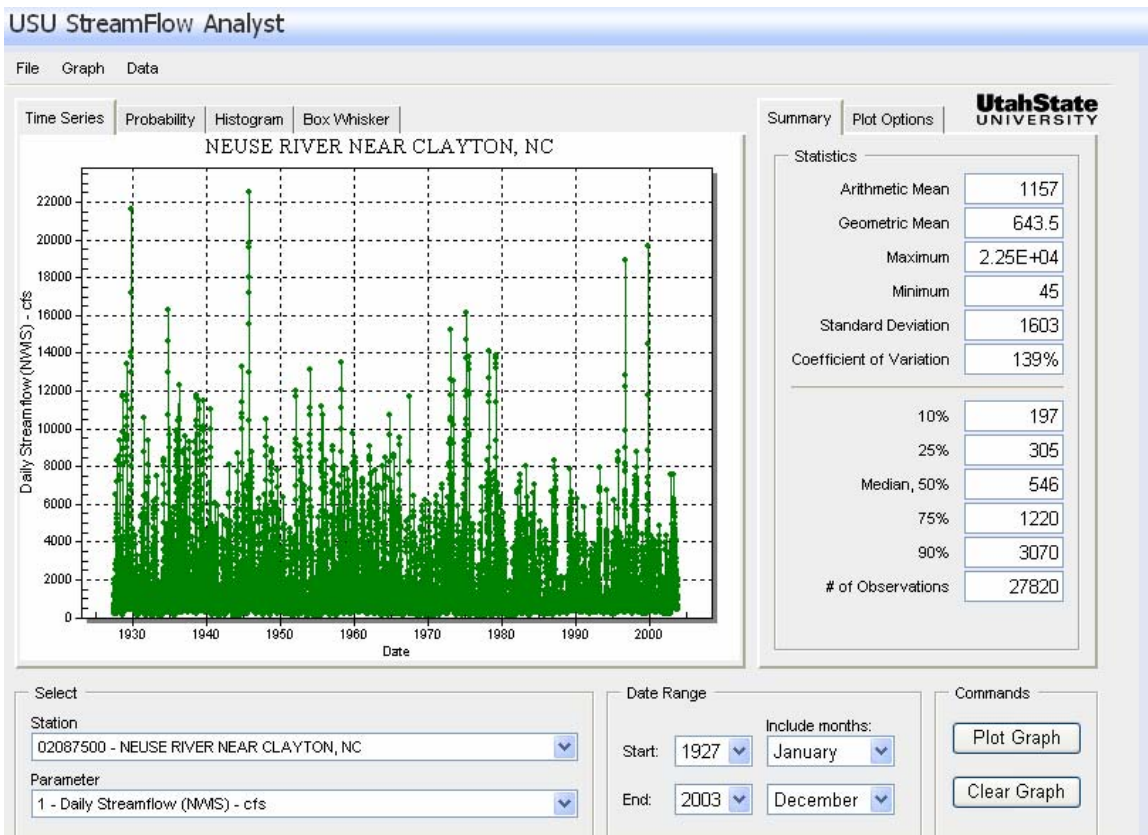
USU StreamFlow Analyst

File Graph Data

Time Series | Probability | Histogram | Box Whisker

NEUSE RIVER NEAR CLAYTON, NC

Daily Streamflow (NWIS) - cfs

22000
20000
18000
16000
14000
12000
10000
8000
6000
4000
2000
0

1930 1940 1950 1960 1970 1980 1990 2000

Date

Summary | Plot Options

UtahState UNIVERSITY

Statistics

| | |
|---|---|
| Arithmetic Mean | 1157 |
| Geometric Mean | 643.5 |
| Maximum | 2.25E+04 |
| Minimum | 45 |
| Standard Deviation | 1603 |
| Coefficient of Variation | 139% |
| 10% | 197 |
| 25% | 305 |
| Median, 50% | 546 |
| 75% | 1220 |
| 90% | 3070 |
| # of Observations | 27820 |

Select

Station
02087500 - NEUSE RIVER NEAR CLAYTON, NC

Parameter
1 - Daily Streamflow (NWIS) - cfs

Date Range

Include months:

Start: 1927 January

End: 2003 December

Commands

Plot Graph

Clear Graph